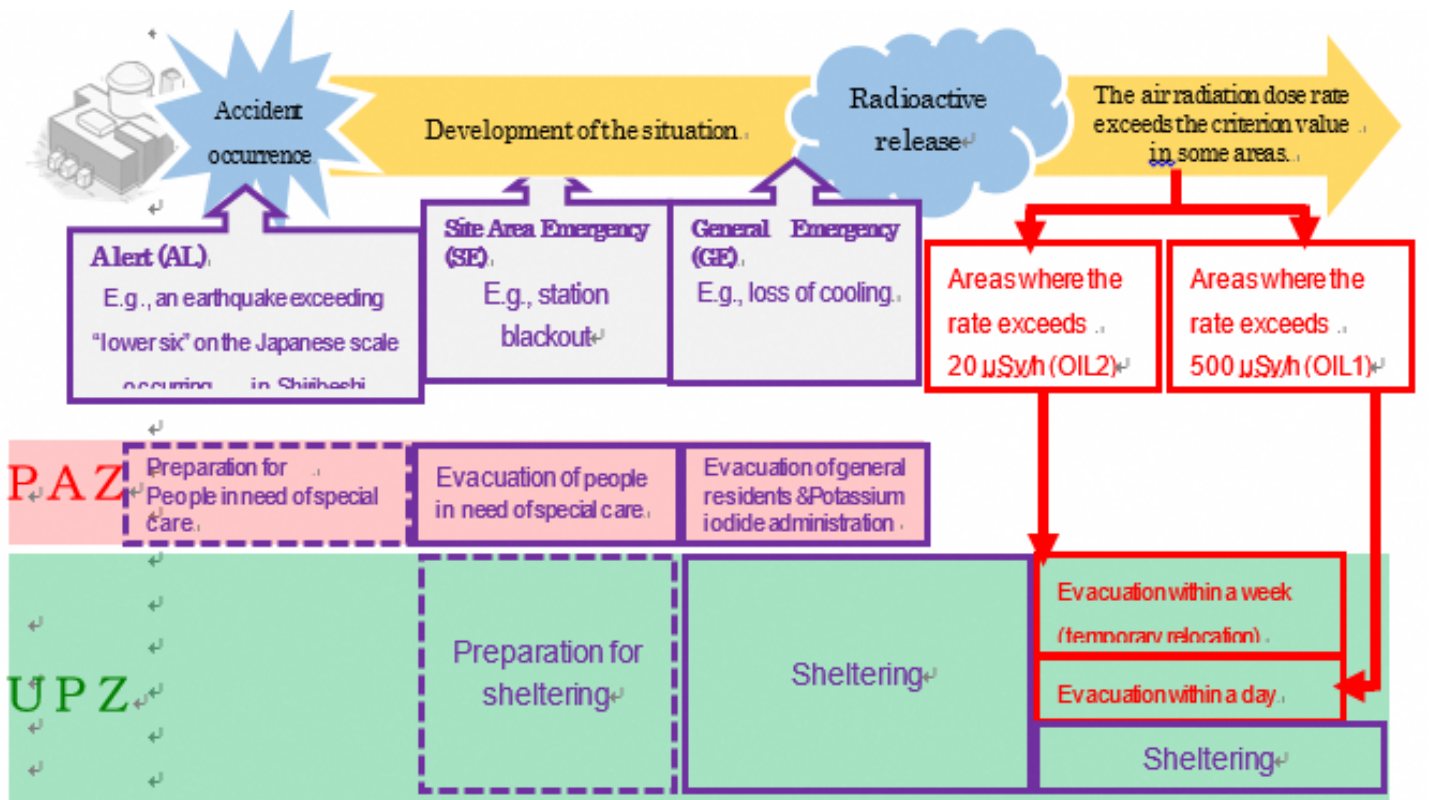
Accident occurrence

Development of the situation

Radioactive release

The air radiation dose rate exceeds the criterion value in some areas.

Alert (AL)
E.g., an earthquake exceeding "lower six" on the Japanese scale occurring in Shiribeshi

Site Area Emergency (SE)
E.g., station blackout

General Emergency (GE)
E.g., loss of cooling

Areas where the rate exceeds 20 μSv/h (OIL2)

Areas where the rate exceeds 500 μSv/h (OIL1)

PAZ

Preparation for People in need of special care

Evacuation of people in need of special care

Evacuation of general residents &Potassium iodide administration

UPZ

Preparation for sheltering

Sheltering

Evacuation within a week (temporary relocation)

Evacuation within a day

Sheltering